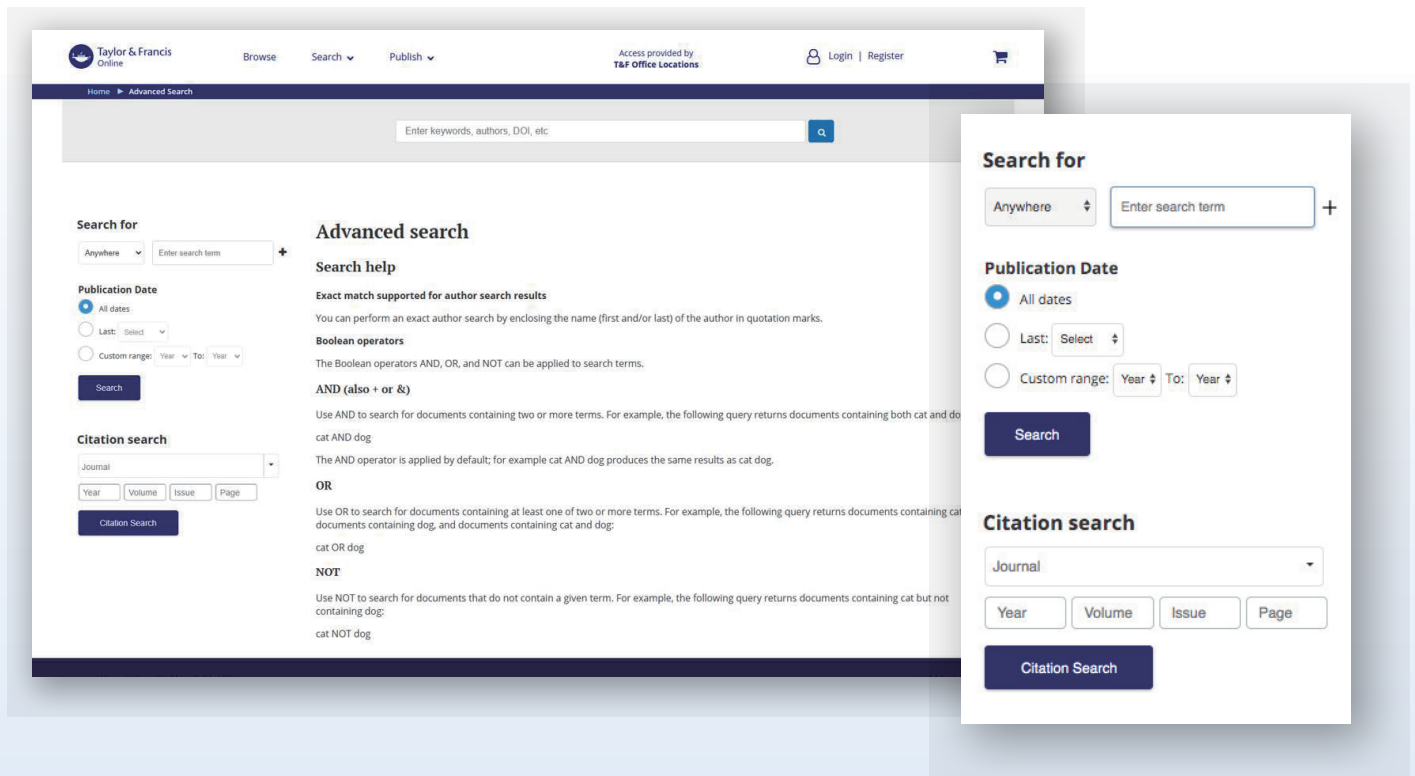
Taylor & Francis Online

Browse

Search

Publish

Access provided by
T&F Office Locations

Login | Register

Home ▶ Advanced Search

Enter keywords, authors, DOI, etc

Search for

Anywhere

Enter search term

+

Publication Date

All dates

Last: Select

Custom range: Year To: Year

Search

Citation search

Journal

Year

Volume

Issue

Page

Citation Search

Advanced search

Search help

Exact match supported for author search results

You can perform an exact author search by enclosing the name (first and/or last) of the author in quotation marks.

Boolean operators

The Boolean operators AND, OR, and NOT can be applied to search terms.

AND (also + or &)

Use AND to search for documents containing two or more terms. For example, the following query returns documents containing both cat and do

cat AND dog

The AND operator is applied by default; for example cat AND dog produces the same results as cat dog.

OR

Use OR to search for documents containing at least one of two or more terms. For example, the following query returns documents containing cat documents containing dog, and documents containing cat and dog:

cat OR dog

NOT

Use NOT to search for documents that do not contain a given term. For example, the following query returns documents containing cat but not containing dog:

cat NOT dog

Search for

Anywhere

Enter search term

+

Publication Date

All dates

Last: Select

Custom range: Year To: Year

Search

Citation search

Journal

Year

Volume

Issue

Page

Citation Search